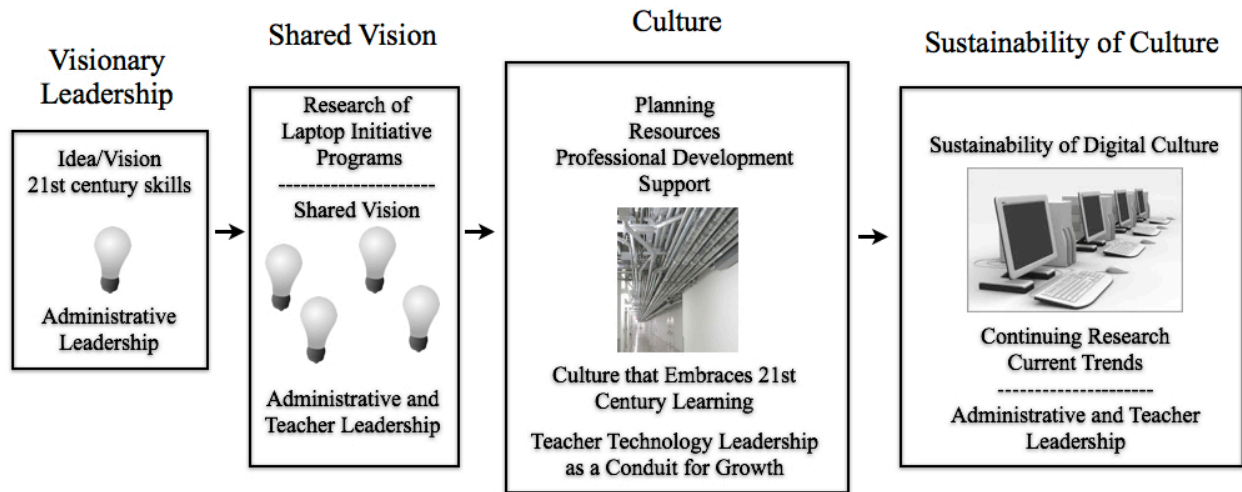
Visionary Leadership

Idea/Vision
21st century skills

Administrative Leadership

Shared Vision

Research of Laptop Initiative Programs

Shared Vision

Administrative and Teacher Leadership

Culture

Planning
Resources
Professional Development
Support

Culture that Embraces 21st Century Learning

Teacher Technology Leadership as a Conduit for Growth

Sustainability of Culture

Sustainability of Digital Culture

Continuing Research
Current Trends

Administrative and Teacher Leadership